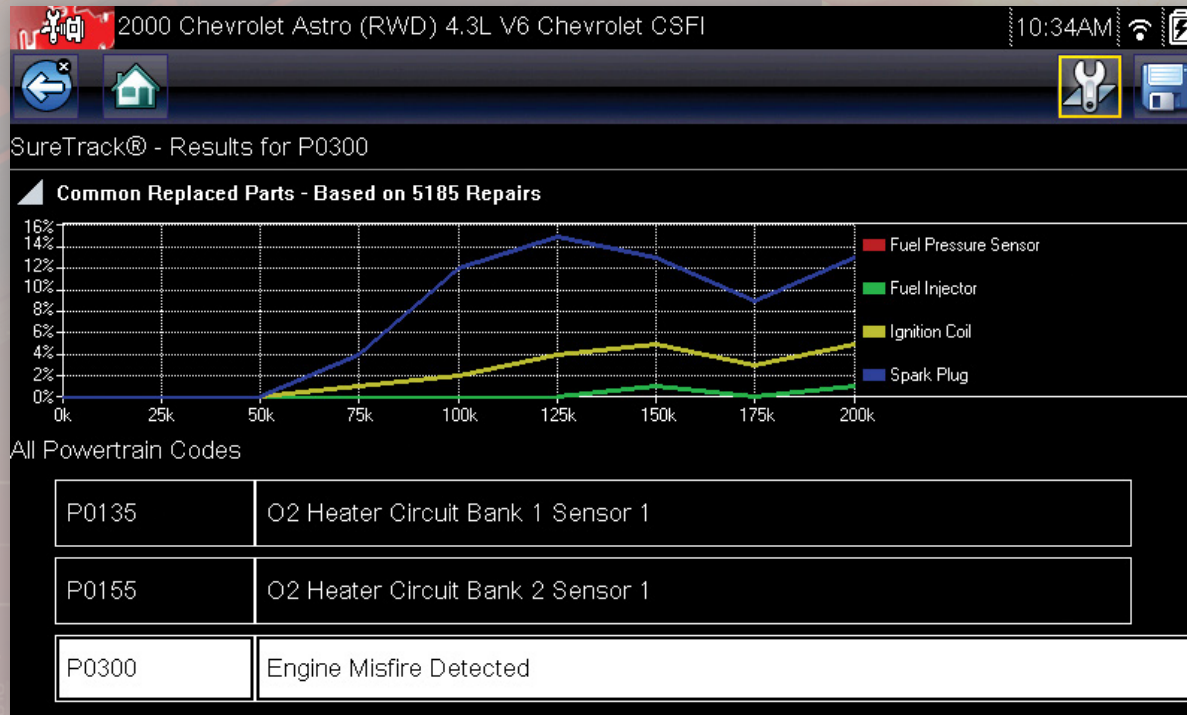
2000 Chevrolet Astro (RWD) 4.3L V6 Chevrolet CSFI

10:34AM

SureTrack® - Results for P0300

Common Replaced Parts - Based on 5185 Repairs

16%
14%
12%
10%
8%
6%
4%
2%
0%

0k 25k 50k 75k 100k 125k 150k 175k 200k

Fuel Pressure Sensor
Fuel Injector
Ignition Coil
Spark Plug

All Powertrain Codes

| P0135 | O2 Heater Circuit Bank 1 Sensor 1 |
|---|---|
| P0155 | O2 Heater Circuit Bank 2 Sensor 1 |
| P0300 | Engine Misfire Detected |